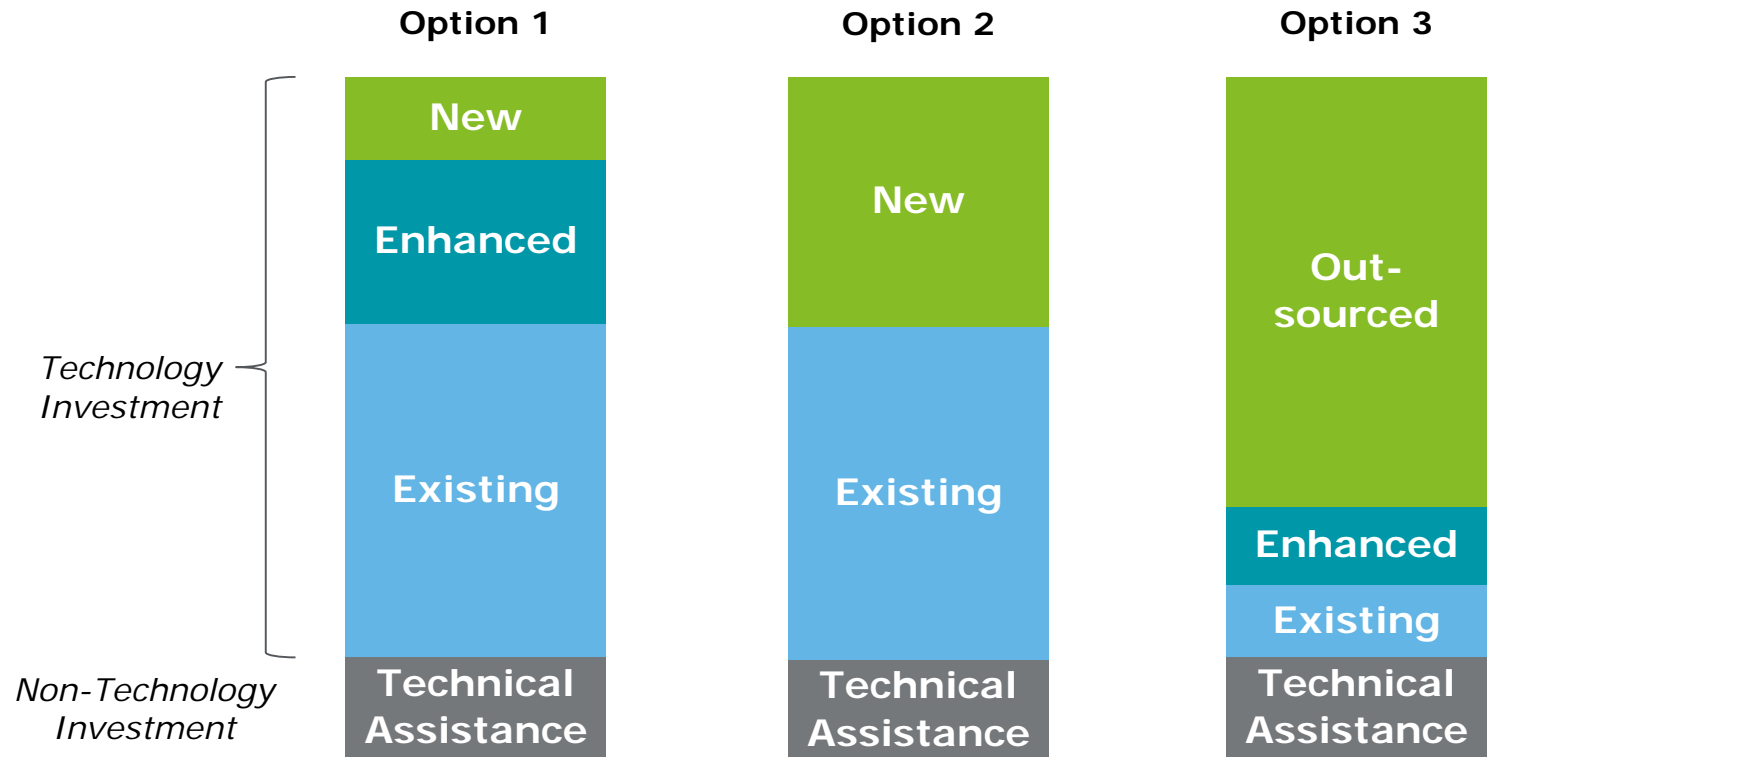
Option 1

Option 2

Option 3

Technology Investment

Non-Technology Investment

New

Enhanced

Existing

Technical Assistance

New

Existing

Technical Assistance

Out-sourced

Enhanced

Existing

Technical Assistance